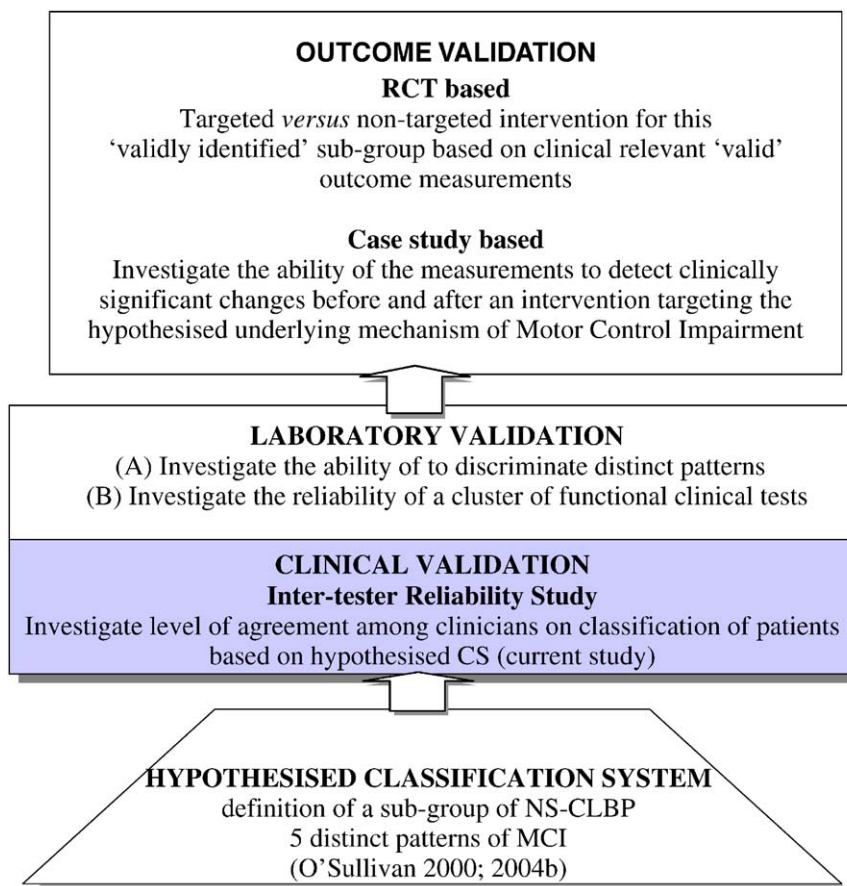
OUTCOME VALIDATION
RCT based
Targeted *versus* non-targeted intervention for this 'validly identified' sub-group based on clinical relevant 'valid' outcome measurements

Case study based
Investigate the ability of the measurements to detect clinically significant changes before and after an intervention targeting the hypothesised underlying mechanism of Motor Control Impairment

LABORATORY VALIDATION
(A) Investigate the ability of to discriminate distinct patterns
(B) Investigate the reliability of a cluster of functional clinical tests

CLINICAL VALIDATION
Inter-tester Reliability Study
Investigate level of agreement among clinicians on classification of patients based on hypothesised CS (current study)

HYPOTHESISED CLASSIFICATION SYSTEM
definition of a sub-group of NS-CLBP
5 distinct patterns of MCI
(O'Sullivan 2000; 2004b)